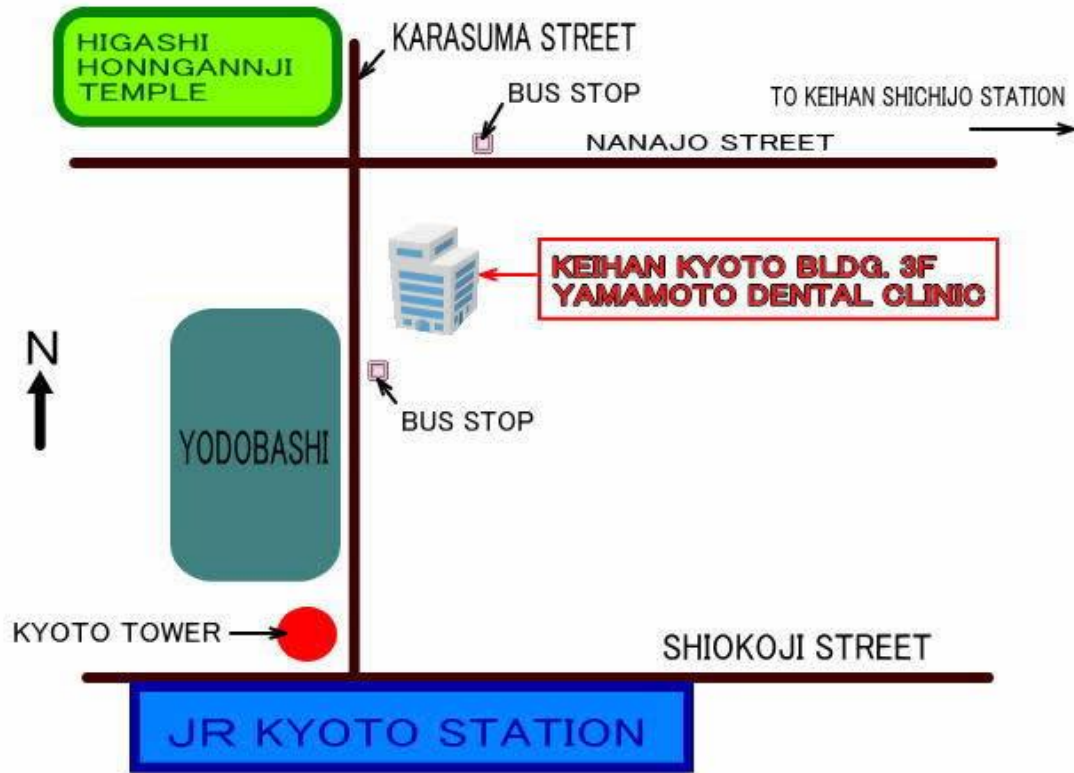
HIGASHI HONNGANNJI TEMPLE

KARASUMA STREET

BUS STOP

TO KEIHAN SHICHIJO STATION

NANAJO STREET

KEIHAN KYOTO BLDG. 3F
YAMAMOTO DENTAL CLINIC

N

BUS STOP

YODOBASHI

KYOTO TOWER

SHIOKOJI STREET

JR KYOTO STATION